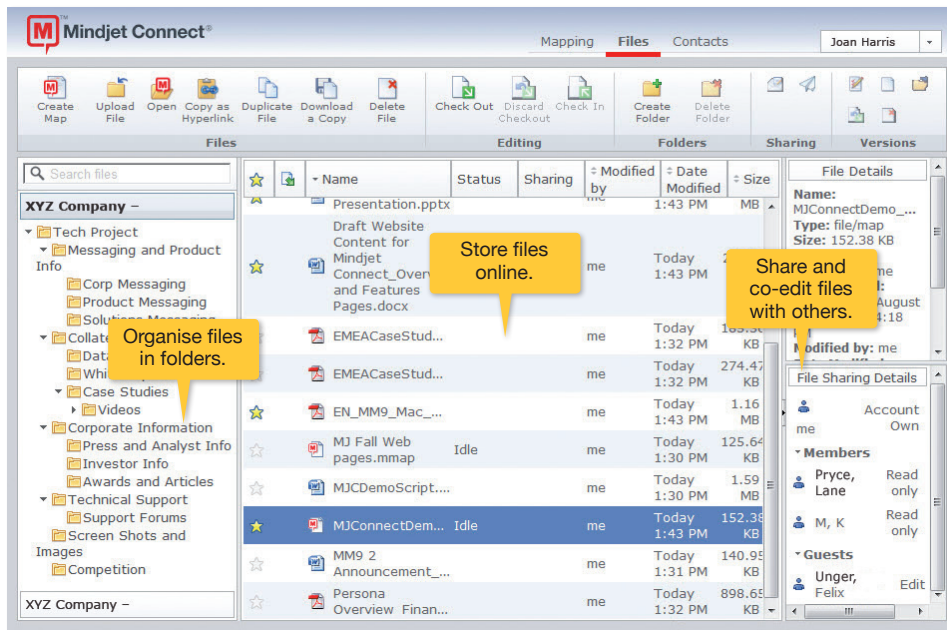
Mindjet Connect®

Mapping Files Contacts

Joan Harris

Create Map
Upload File
Open
Copy as Hyperlink
Duplicate File
Download a Copy
Delete File
Files

Check Out
Discard Checkout
Check In
Editing

Create Folder
Delete Folder
Folders

Sharing

Versions

Search files

XYZ Company –

Tech Project
Messaging and Product Info
Corp Messaging
Product Messaging
Solutions Messaging
Collate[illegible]
Data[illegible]
Whi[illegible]
Case Studies
Videos
Corporate Information
Press and Analyst Info
Investor Info
Awards and Articles
Technical Support
Support Forums
Screen Shots and Images
Competition

XYZ Company –

Organise files in folders.

Store files online.

Share and co-edit files with others.

| | | Name | Status | Sharing | Modified by | Date Modified | Size |
|---|---|---|---|---|---|---|---|
| | | Presentation.pptx | | | me | 1:43 PM | MB |
| | | Draft Website Content for Mindjet Connect_Overv and Features Pages.docx | | | me | Today 1:43 PM | 2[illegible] |
| | | EMEACaseStud... | | | me | Today 1:32 PM | 189.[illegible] KB |
| | | EMEACaseStud... | | | me | Today 1:32 PM | 274.47 KB |
| | | EN_MM9_Mac_... | | | me | Today 1:43 PM | 1.16 MB |
| | | MJ Fall Web pages.mmap | Idle | | me | Today 1:30 PM | 125.64 KB |
| | | MJCDemoScript.... | | | me | Today 1:30 PM | 1.59 MB |
| | | MJConnectDem... | Idle | | me | Today 1:43 PM | 152.38 KB |
| | | MM9 2 Announcement_... | | | me | Today 1:31 PM | 140.95 KB |
| | | Persona Overview Finan... | | | me | Today 1:32 PM | 898.65 KB |

File Details
Name: MJConnectDemo_...
Type: file/map
Size: 152.38 KB
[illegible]me
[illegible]d:
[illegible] August
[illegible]4:18
Modified by: me

File Sharing Details
me Account Own
Members
Pryce, Lane Read only
M, K Read only
Guests
Unger, Felix Edit